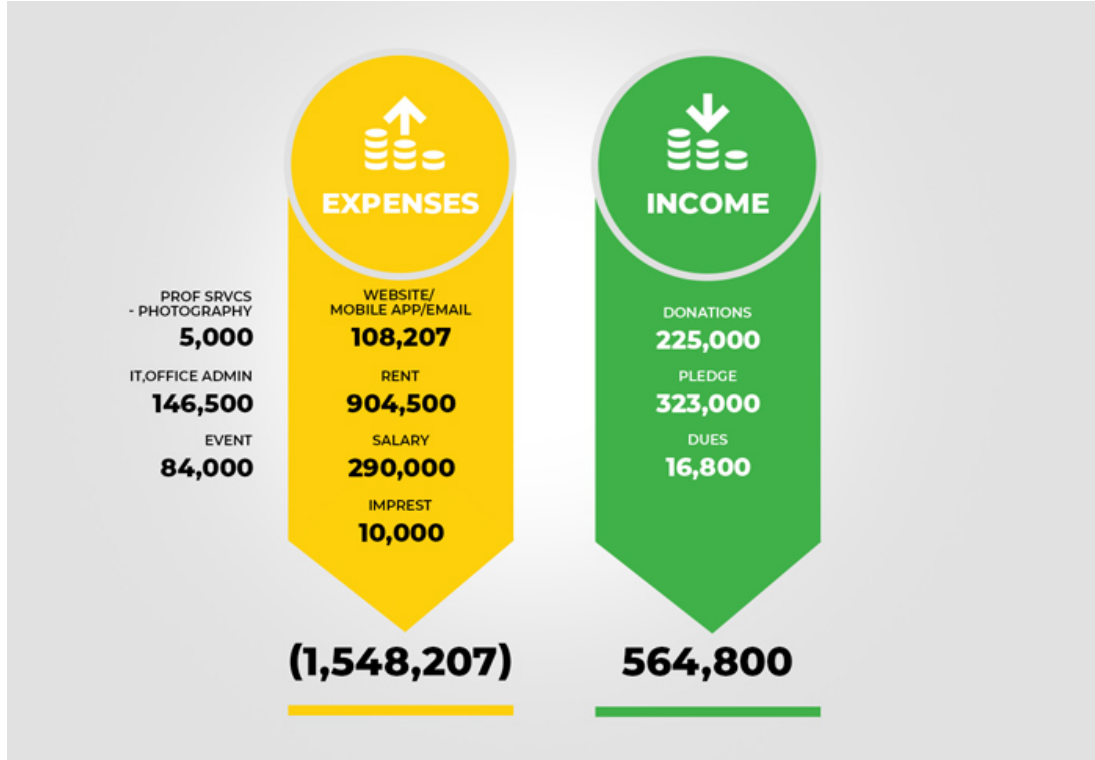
EXPENSES

INCOME

PROF SRVCS - PHOTOGRAPHY
5,000

IT,OFFICE ADMIN
146,500

EVENT
84,000

WEBSITE/ MOBILE APP/EMAIL
108,207

RENT
904,500

SALARY
290,000

IMPREST
10,000

DONATIONS
225,000

PLEDGE
323,000

DUES
16,800

(1,548,207)

564,800